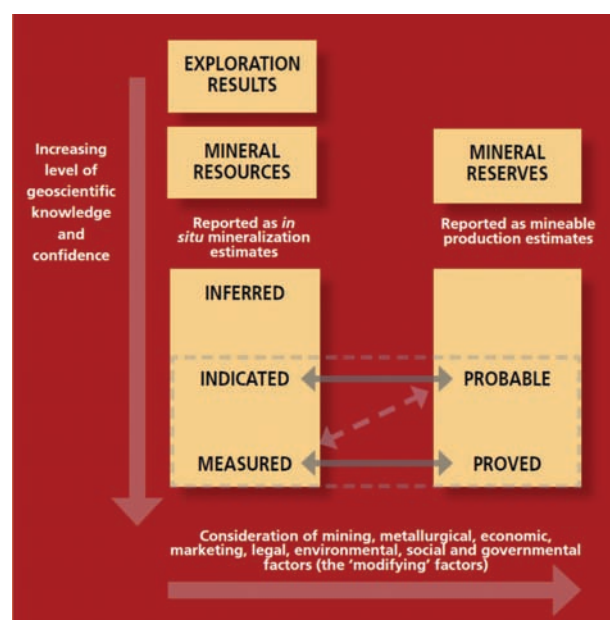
EXPLORATION RESULTS

Increasing level of geoscientific knowledge and confidence

MINERAL RESOURCES

Reported as *in situ* mineralization estimates

MINERAL RESERVES

Reported as mineable production estimates

INFERRED

INDICATED

PROBABLE

MEASURED

PROVED

Consideration of mining, metallurgical, economic, marketing, legal, environmental, social and governmental factors (the 'modifying' factors)